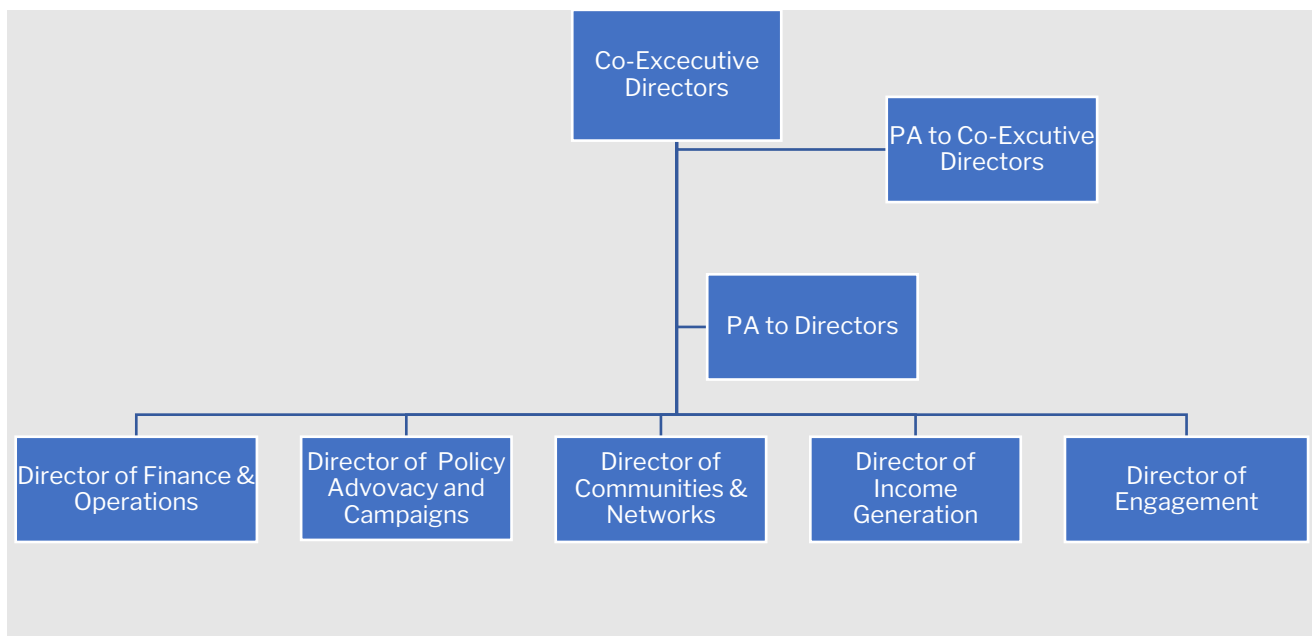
Co-Excecutive Directors

PA to Co-Excutive Directors

PA to Directors

Director of Finance & Operations

Director of Policy Advovacy and Campaigns

Director of Communities & Networks

Director of Income Generation

Director of Engagement